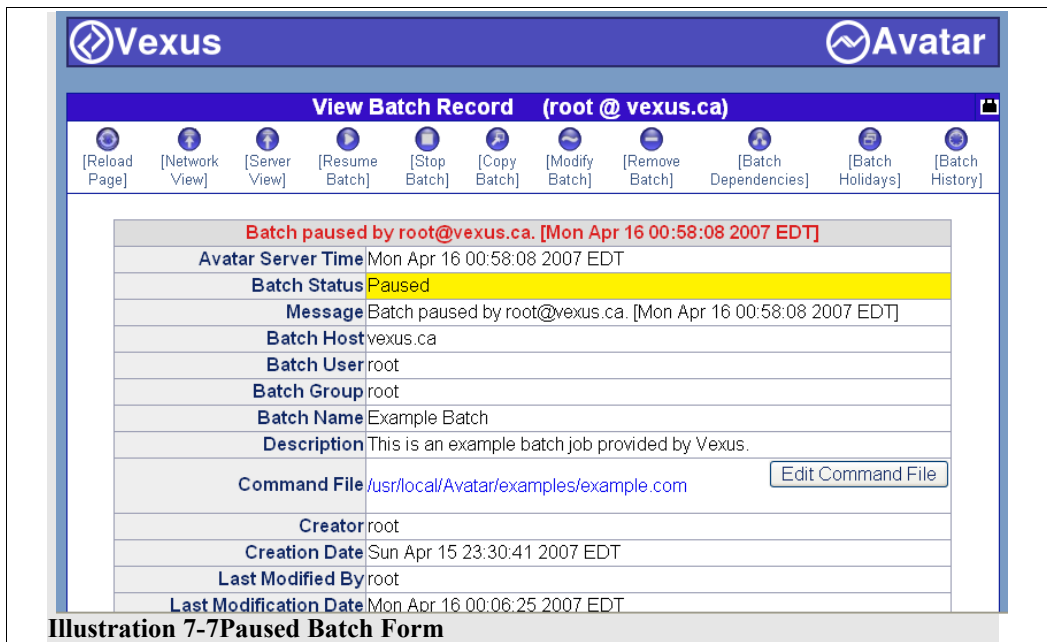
Vexus Avatar

View Batch Record (root @ vexus.ca)

[Reload Page] [Network View] [Server View] [Resume Batch] [Stop Batch] [Copy Batch] [Modify Batch] [Remove Batch] [Batch Dependencies] [Batch Holidays] [Batch History]

Batch paused by root@vexus.ca. [Mon Apr 16 00:58:08 2007 EDT]

| | |
|---|---|
| Avatar Server Time | Mon Apr 16 00:58:08 2007 EDT |
| Batch Status | Paused |
| Message | Batch paused by root@vexus.ca. [Mon Apr 16 00:58:08 2007 EDT] |
| Batch Host | vexus.ca |
| Batch User | root |
| Batch Group | root |
| Batch Name | Example Batch |
| Description | This is an example batch job provided by Vexus. |
| Command File | /usr/local/Avatar/examples/example.com Edit Command File |
| Creator | root |
| Creation Date | Sun Apr 15 23:30:41 2007 EDT |
| Last Modified By | root |
| Last Modification Date | Mon Apr 16 00:06:25 2007 EDT |

Illustration 7-7Paused Batch Form